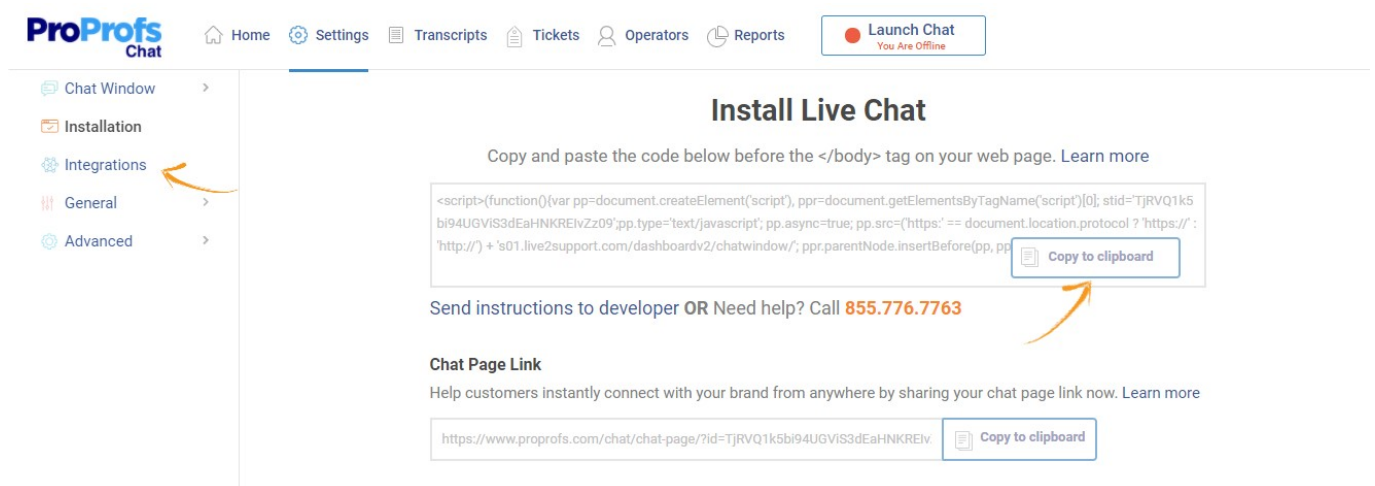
ProProfs Chat

Home Settings Transcripts Tickets Operators Reports

Launch Chat
You Are Offline

Chat Window
Installation
Integrations
General
Advanced

Install Live Chat

Copy and paste the code below before the </body> tag on your web page. Learn more

<script>(function(){var pp=document.createElement('script'), ppr=document.getElementsByTagName('script')[0]; stid='TjRVQ1k5bi94UGViS3dEaHNKREIvZz09';pp.type='text/javascript'; pp.async=true; pp.src=('https:' == document.location.protocol ? 'https://' : 'http://') + 's01.live2support.com/dashboardv2/chatwindow/'; ppr.parentNode.insertBefore(pp, pp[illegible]

Copy to clipboard

Send instructions to developer OR Need help? Call 855.776.7763

Chat Page Link

Help customers instantly connect with your brand from anywhere by sharing your chat page link now. Learn more

https://www.proprofs.com/chat/chat-page/?id=TjRVQ1k5bi94UGViS3dEaHNKREIv.

Copy to clipboard